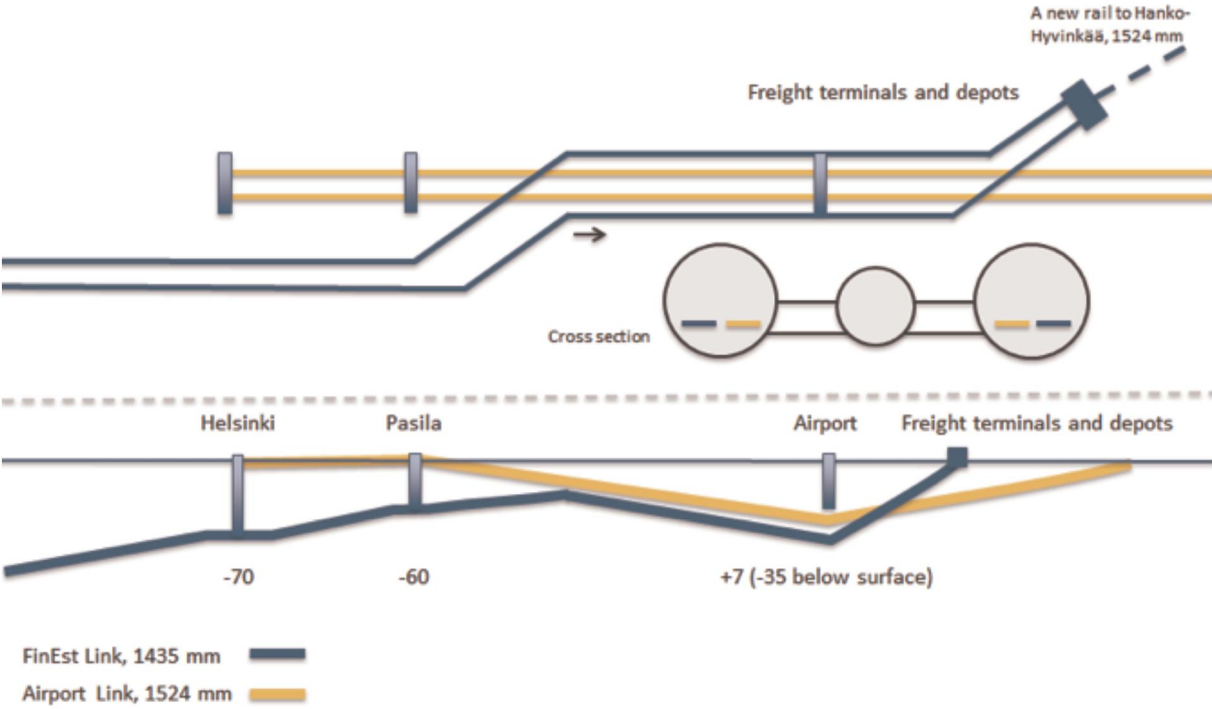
A new rail to Hanko-Hyvinkää, 1524 mm

Freight terminals and depots

Cross section

Helsinki

Pasila

Airport

Freight terminals and depots

-70

-60

+7 (-35 below surface)

FinEst Link, 1435 mm

Airport Link, 1524 mm